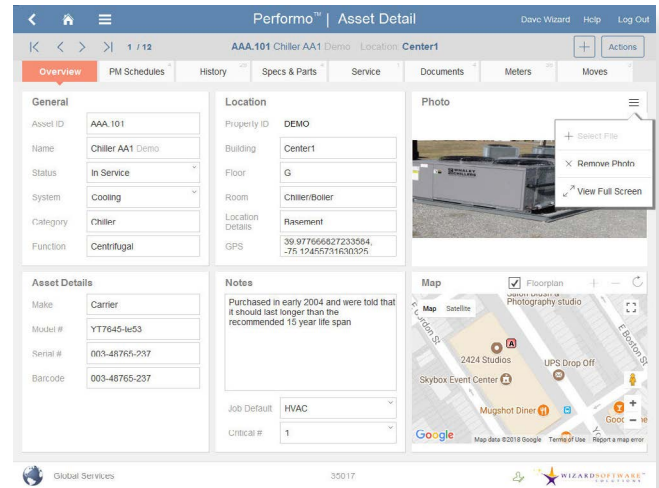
Performo™ | Asset Detail
Dave Wizard Help Log Out

1 / 12
AAA.101 Chiller AA1 Demo Location Center1
Actions

Overview
PM Schedules
History 20
Specs & Parts 4
Service 1
Documents 4
Meters 30
Moves 1

General
Asset ID AAA.101
Name Chiller AA1 Demo
Status In Service
System Cooling
Category Chiller
Function Centrifugal

Location
Property ID DEMO
Building Center1
Floor G
Room Chiller/Boiler
Location Details Basement
GPS 39.977666827233584, -75.12455731630325

Photo
+ Select File
× Remove Photo
View Full Screen

Asset Details
Make Carrier
Model # YT7645-le53
Serial # 003-48765-237
Barcode 003-48765-237

Notes
Purchased in early 2004 and were told that it should last longer than the recommended 15 year life span

Job Default HVAC
Critical # 1

Map
Floorplan
Map Satellite
Photography studio
2424 Studios
UPS Drop Off
Skybox Event Center
Mugshot Diner
E Boston St
Google
Map data ©2018 Google Terms of Use Report a map error

Global Services
35017
WIZARD SOFTWARE SOLUTIONS